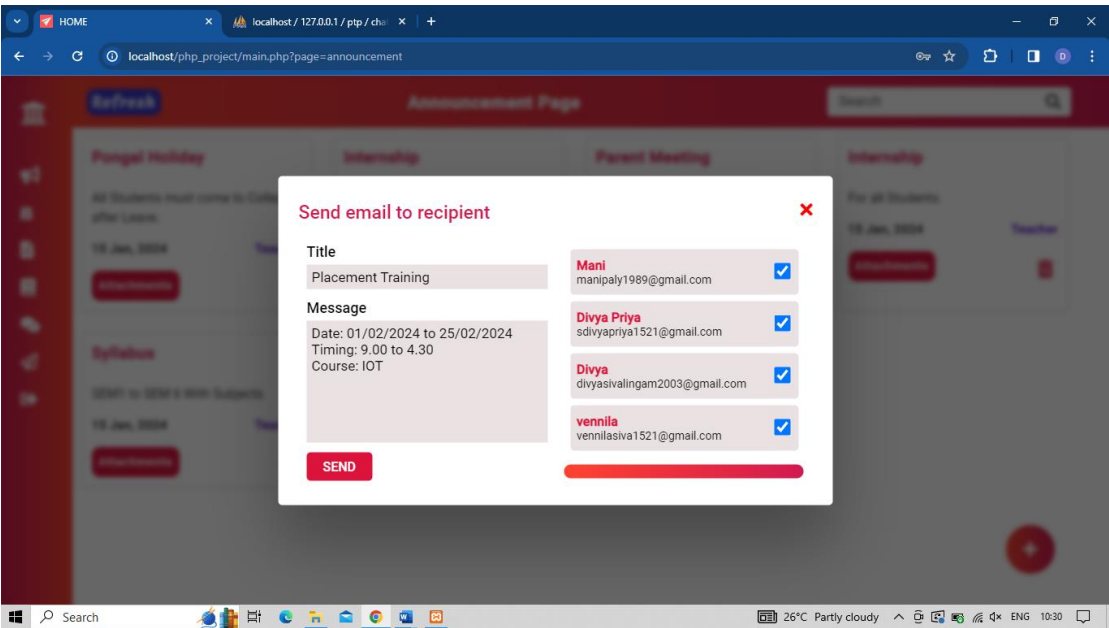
HOME
localhost / 127.0.0.1 / ptp / cha
localhost/php_project/main.php?page=announcement

Refresh
Announcement Page
Search

Pongal Holiday
All Students must come to College after Leave.
10 Jan, 2024
Attachments

Internship

Parent Meeting

Internship
For all Students
10 Jan, 2024
Teacher
Attachments

Syllabus
SEM1 to SEM 6 With Subjects
10 Jan, 2024
Attachments

Send email to recipient
Title
Placement Training
Message
Date: 01/02/2024 to 25/02/2024
Timing: 9.00 to 4.30
Course: IOT
SEND

Mani
manipaly1989@gmail.com
Divya Priya
sdivyapriya1521@gmail.com
Divya
divyasivalingam2003@gmail.com
vennila
vennilasiva1521@gmail.com

Search
26°C Partly cloudy
ENG 10:30